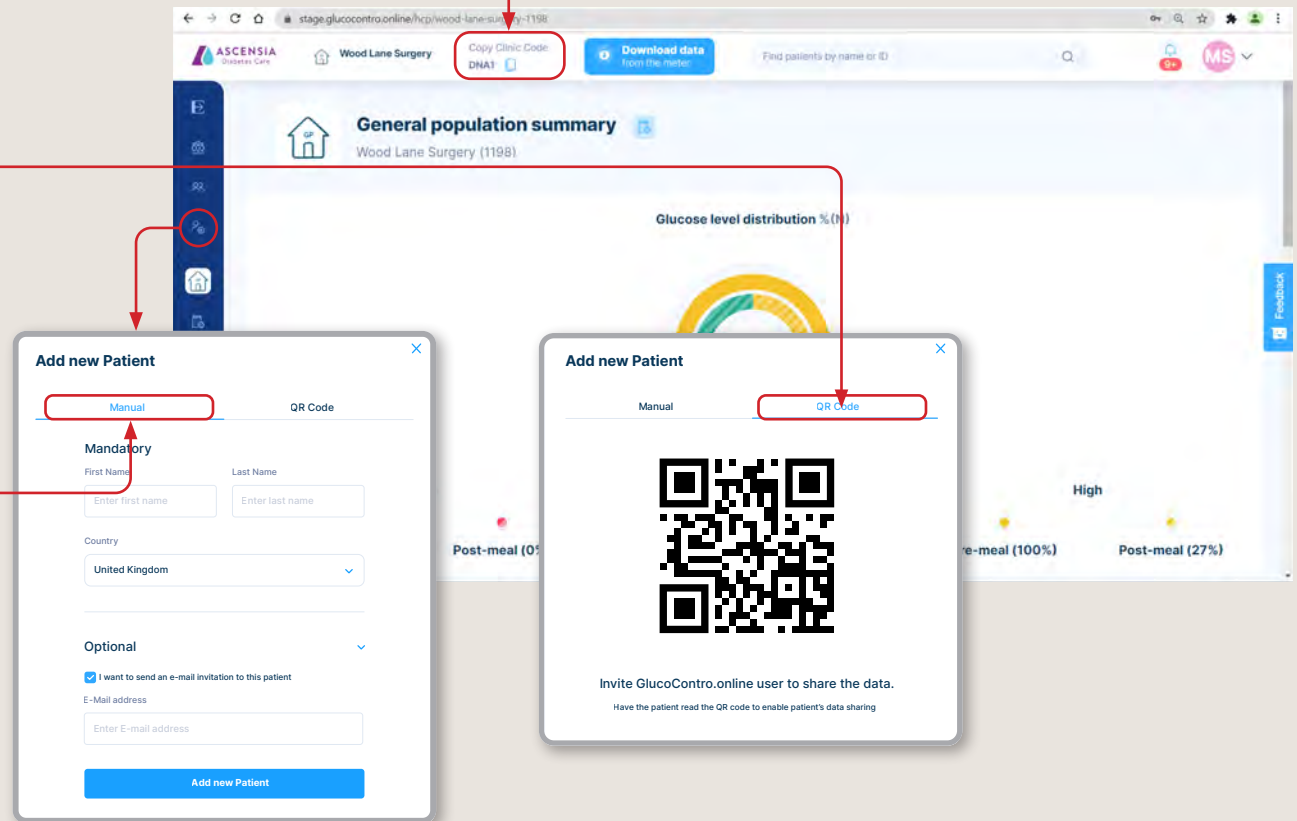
stage.glucocontro.online/hcp/wood-lane-surgery-1198

ASCENSIA Diabetes Care

Wood Lane Surgery

Copy Clinic Code
DNA1

Download data
from the meter

Find patients by name or ID

9+

MS

General population summary
Wood Lane Surgery (1198)

Glucose level distribution %(N)

Feedback

High

Post-meal (0%

re-meal (100%)

Post-meal (27%)

Add new Patient

Manual

QR Code

Mandatory

First Name
Enter first name

Last Name
Enter last name

Country
United Kingdom

Optional

I want to send an e-mail invitation to this patient

E-Mail address
Enter E-mail address

Add new Patient

Add new Patient

Manual

QR Code

Invite GlucoContro.online user to share the data.

Have the patient read the QR code to enable patient's data sharing